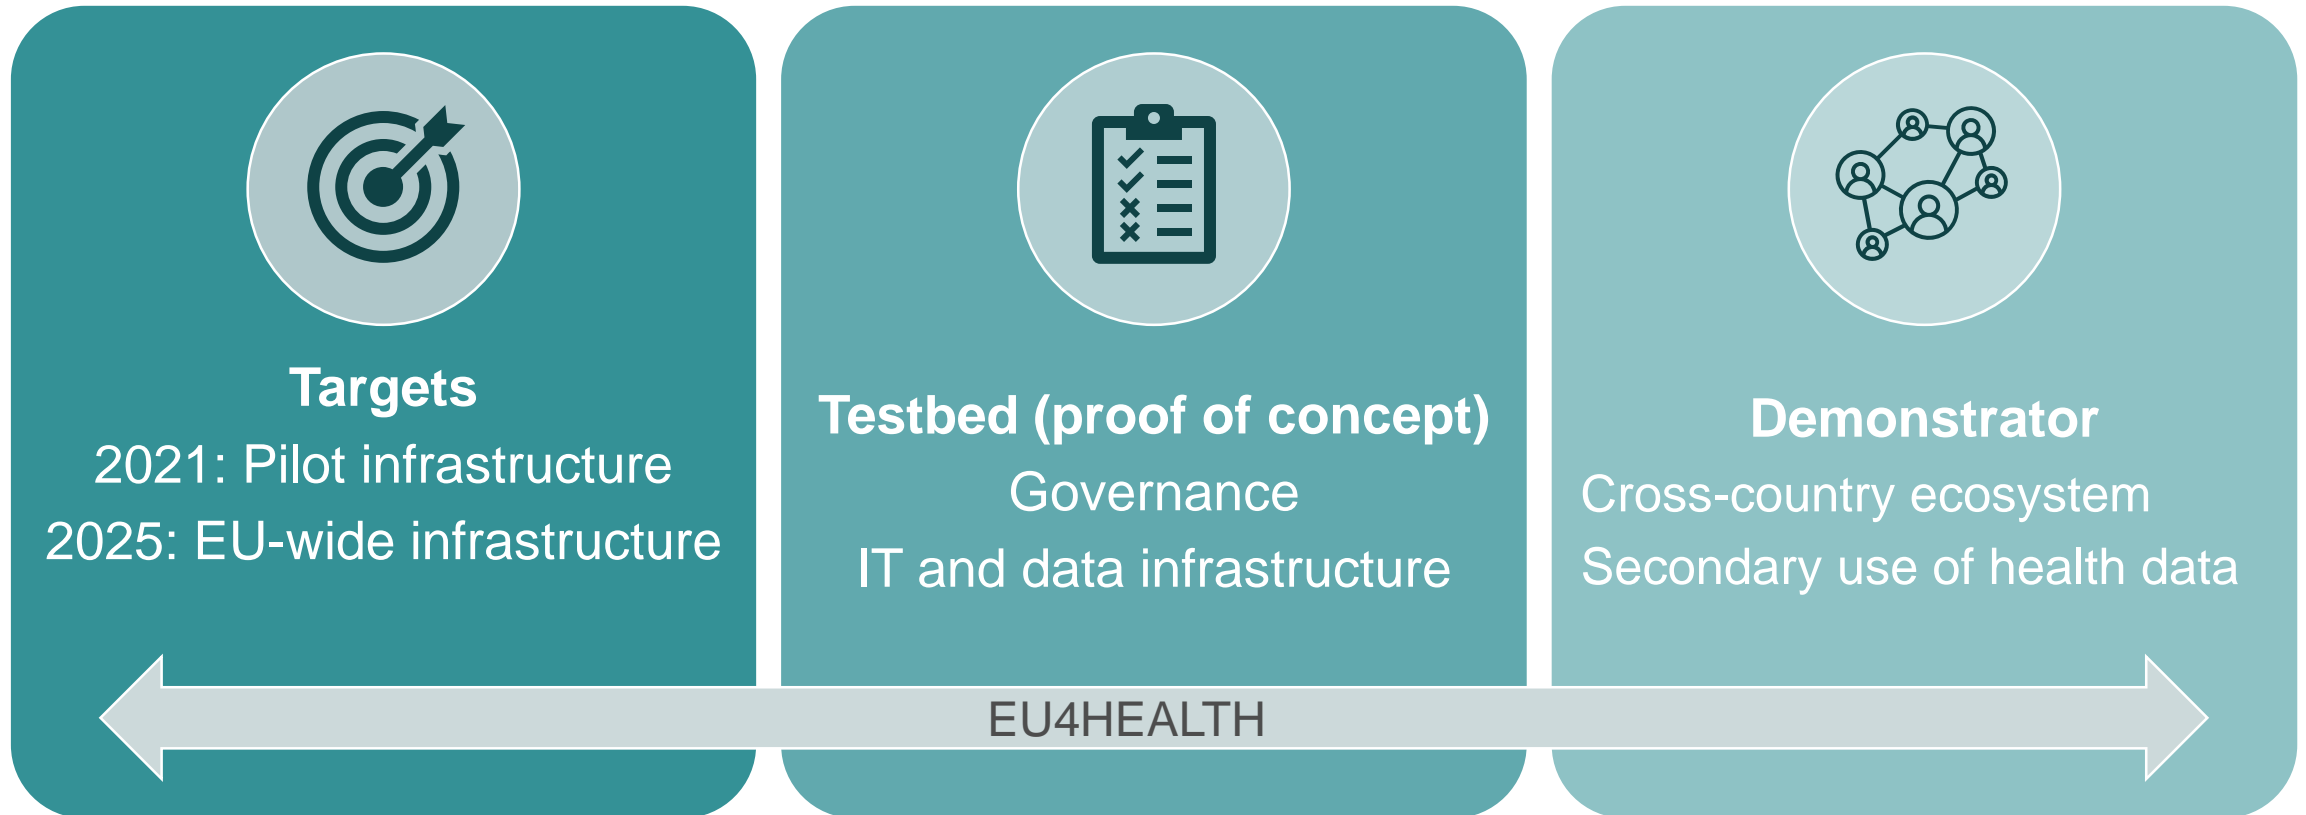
Targets
2021: Pilot infrastructure
2025: EU-wide infrastructure

Testbed (proof of concept)
Governance
IT and data infrastructure

Demonstrator
Cross-country ecosystem
Secondary use of health data

EU4HEALTH